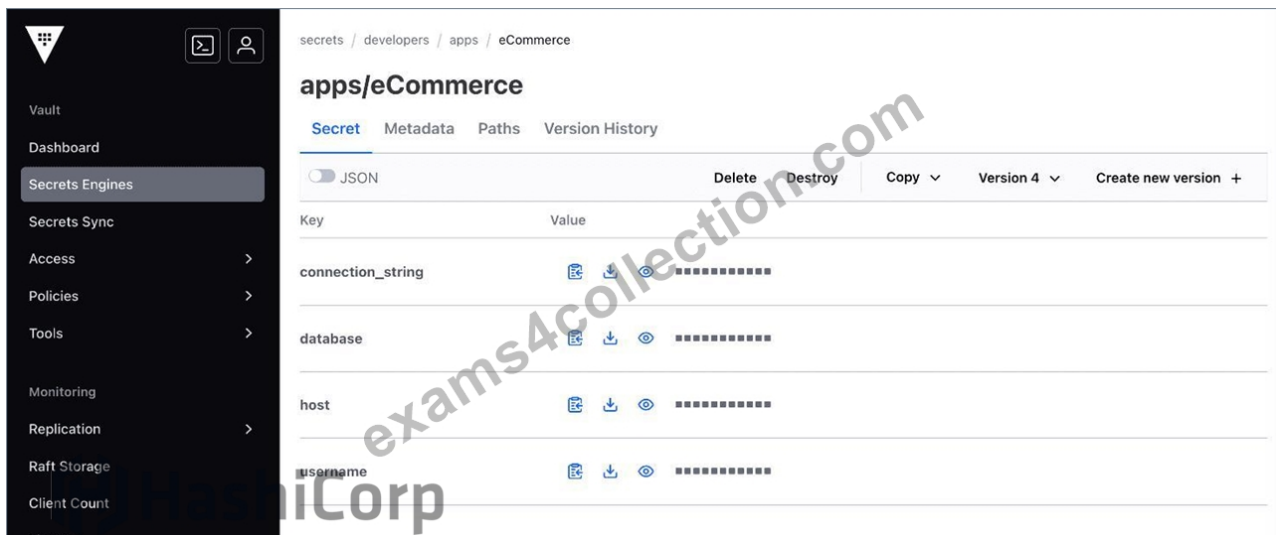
Vault
Dashboard
Secrets Engines
Secrets Sync
Access >
Policies >
Tools >

Monitoring
Replication >
Raft Storage
Client Count

HashiCorp

secrets / developers / apps / eCommerce

apps/eCommerce

Secret Metadata Paths Version History

JSON Delete Destroy Copy Version 4 Create new version +

| Key | Value |
|---|---|
| connection_string | ■■■■■■■■■■■ |
| database | ■■■■■■■■■■■ |
| host | ■■■■■■■■■■■ |
| username | ■■■■■■■■■■■ |

exams4collection.com